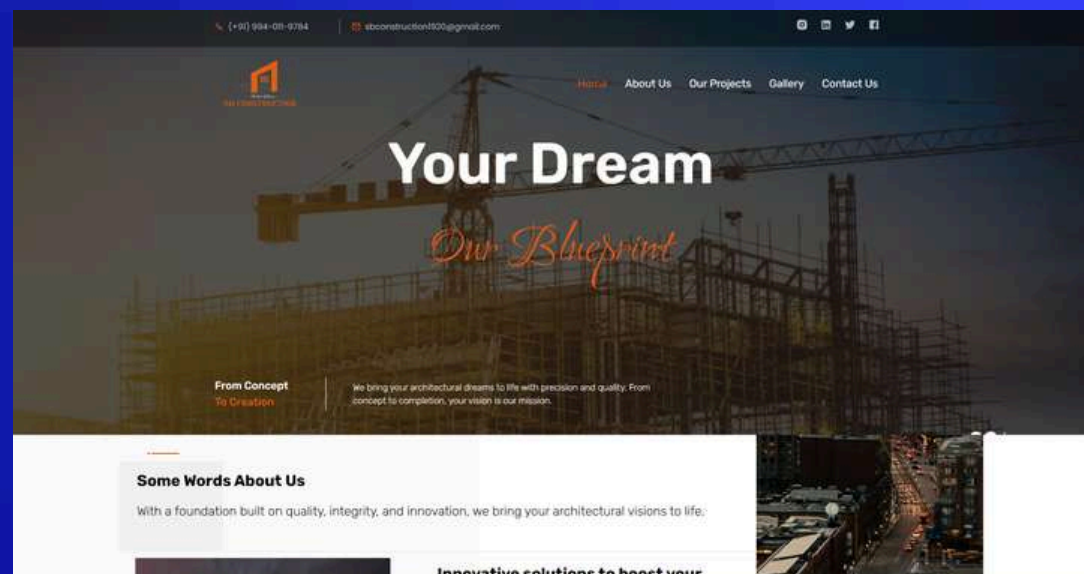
(+91) 994-011-9784
sbconstruction1920@gmail.com

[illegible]
SB CONSTRUCTION

Home
About Us
Our Projects
Gallery
Contact Us

Your Dream

Our Blueprint

From Concept
To Creation

We bring your architectural dreams to life with precision and quality. From concept to completion, your vision is our mission.

Some Words About Us

With a foundation built on quality, integrity, and innovation, we bring your architectural visions to life.

Innovative solutions to boost your